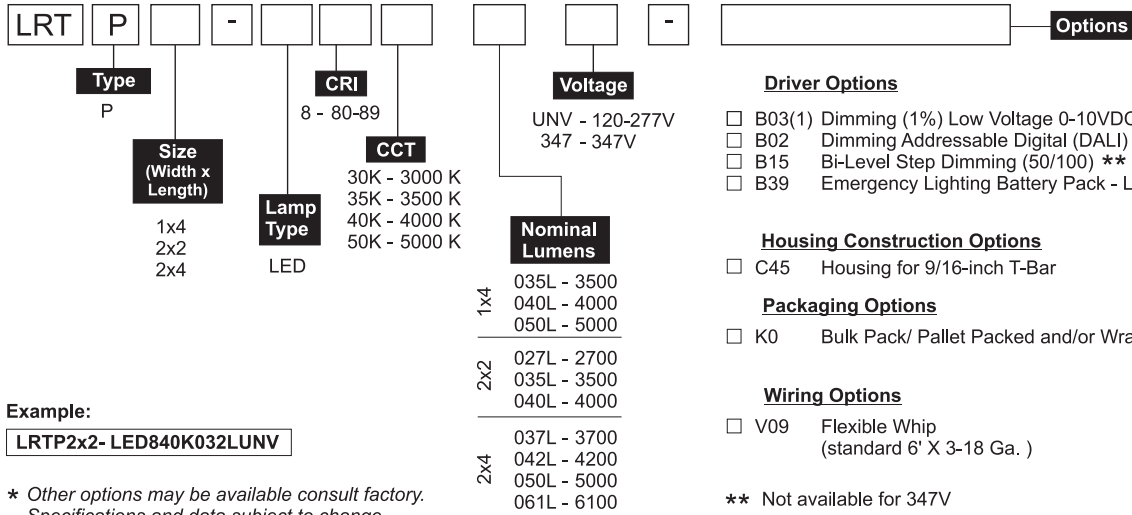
LRT P - -

Options

Type
P

Size (Width x Length)
1x4
2x2
2x4

Lamp Type
LED

CRI
8 - 80-89

CCT
30K - 3000 K
35K - 3500 K
40K - 4000 K
50K - 5000 K

Voltage
UNV - 120-277V
347 - 347V

Nominal Lumens
1x4
035L - 3500
040L - 4000
050L - 5000
2x2
027L - 2700
035L - 3500
040L - 4000
2x4
037L - 3700
042L - 4200
050L - 5000
061L - 6100

Driver Options
☐ B03(1) Dimming (1%) Low Voltage 0-10VDC
☐ B02 Dimming Addressable Digital (DALI)
☐ B15 Bi-Level Step Dimming (50/100) **
☐ B39 Emergency Lighting Battery Pack - L

Housing Construction Options
☐ C45 Housing for 9/16-inch T-Bar

Packaging Options
☐ K0 Bulk Pack/ Pallet Packed and/or Wra

Wiring Options
☐ V09 Flexible Whip (standard 6' X 3-18 Ga. )

** Not available for 347V

Example:
LRTP2x2- LED840K032LUNV

* Other options may be available consult factory. Specifications and data subject to change.